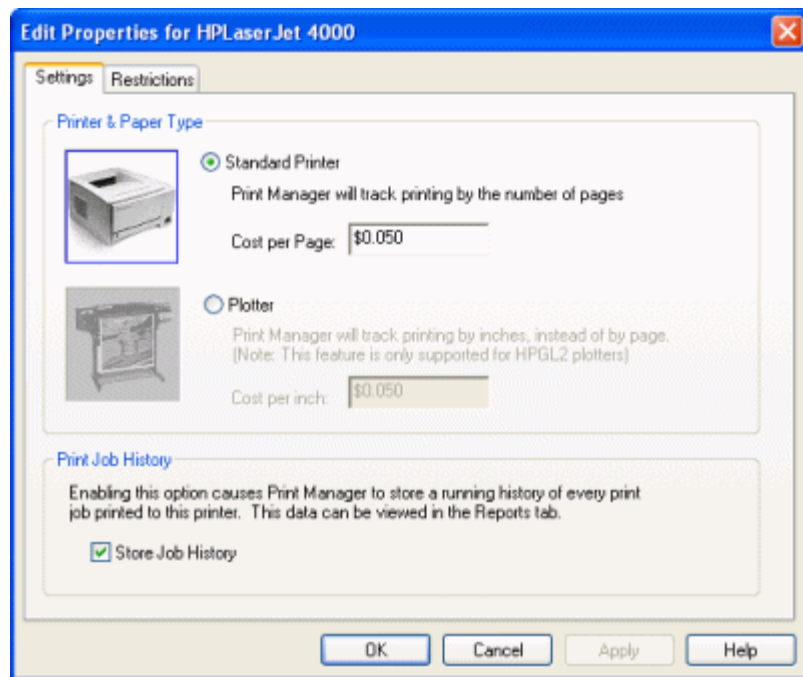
Edit Properties for HPLaserJet 4000

Settings Restrictions

Printer & Paper Type

Standard Printer

Print Manager will track printing by the number of pages

Cost per Page: $0.050

Plotter

Print Manager will track printing by inches, instead of by page. (Note: This feature is only supported for HPGL2 plotters)

Cost per inch: $0.050

Print Job History

Enabling this option causes Print Manager to store a running history of every print job printed to this printer. This data can be viewed in the Reports tab.

Store Job History

OK Cancel Apply Help